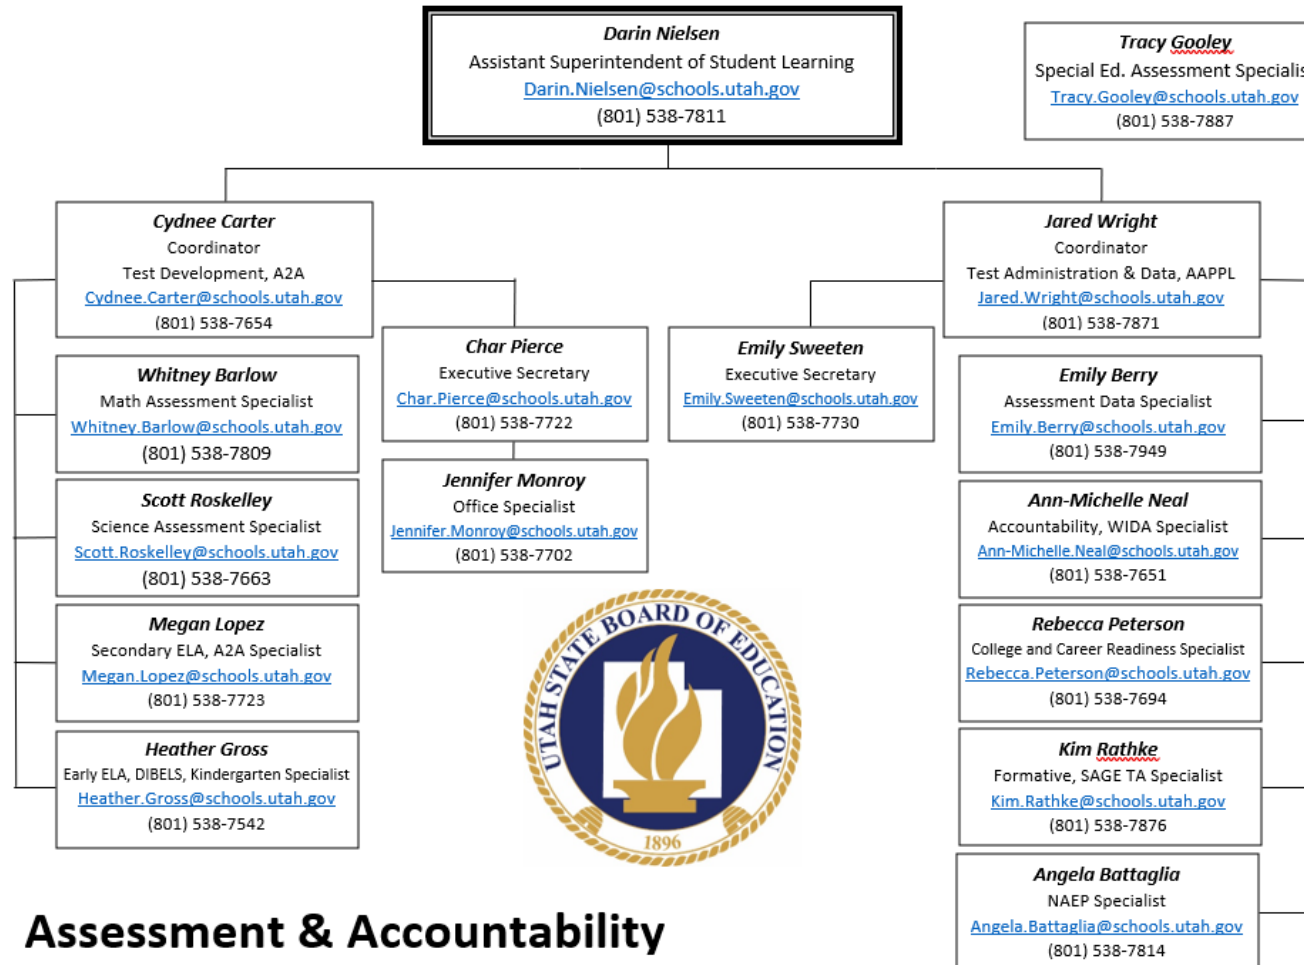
Darin Nielsen
Assistant Superintendent of Student Learning
Darin.Nielsen@schools.utah.gov
(801) 538-7811

Tracy Gooley
Special Ed. Assessment Specialis
Tracy.Gooley@schools.utah.gov
(801) 538-7887

Cydnee Carter
Coordinator
Test Development, A2A
Cydnee.Carter@schools.utah.gov
(801) 538-7654

Jared Wright
Coordinator
Test Administration & Data, AAPPL
Jared.Wright@schools.utah.gov
(801) 538-7871

Whitney Barlow
Math Assessment Specialist
Whitney.Barlow@schools.utah.gov
(801) 538-7809

Char Pierce
Executive Secretary
Char.Pierce@schools.utah.gov
(801) 538-7722

Emily Sweeten
Executive Secretary
Emily.Sweeten@schools.utah.gov
(801) 538-7730

Emily Berry
Assessment Data Specialist
Emily.Berry@schools.utah.gov
(801) 538-7949

Scott Roskelley
Science Assessment Specialist
Scott.Roskelley@schools.utah.gov
(801) 538-7663

Jennifer Monroy
Office Specialist
Jennifer.Monroy@schools.utah.gov
(801) 538-7702

Ann-Michelle Neal
Accountability, WIDA Specialist
Ann-Michelle.Neal@schools.utah.gov
(801) 538-7651

Megan Lopez
Secondary ELA, A2A Specialist
Megan.Lopez@schools.utah.gov
(801) 538-7723

UTAH STATE BOARD OF EDUCATION
1896

Rebecca Peterson
College and Career Readiness Specialist
Rebecca.Peterson@schools.utah.gov
(801) 538-7694

Heather Gross
Early ELA, DIBELS, Kindergarten Specialist
Heather.Gross@schools.utah.gov
(801) 538-7542

Kim Rathke
Formative, SAGE TA Specialist
Kim.Rathke@schools.utah.gov
(801) 538-7876

Angela Battaglia
NAEP Specialist
Angela.Battaglia@schools.utah.gov
(801) 538-7814

Assessment & Accountability